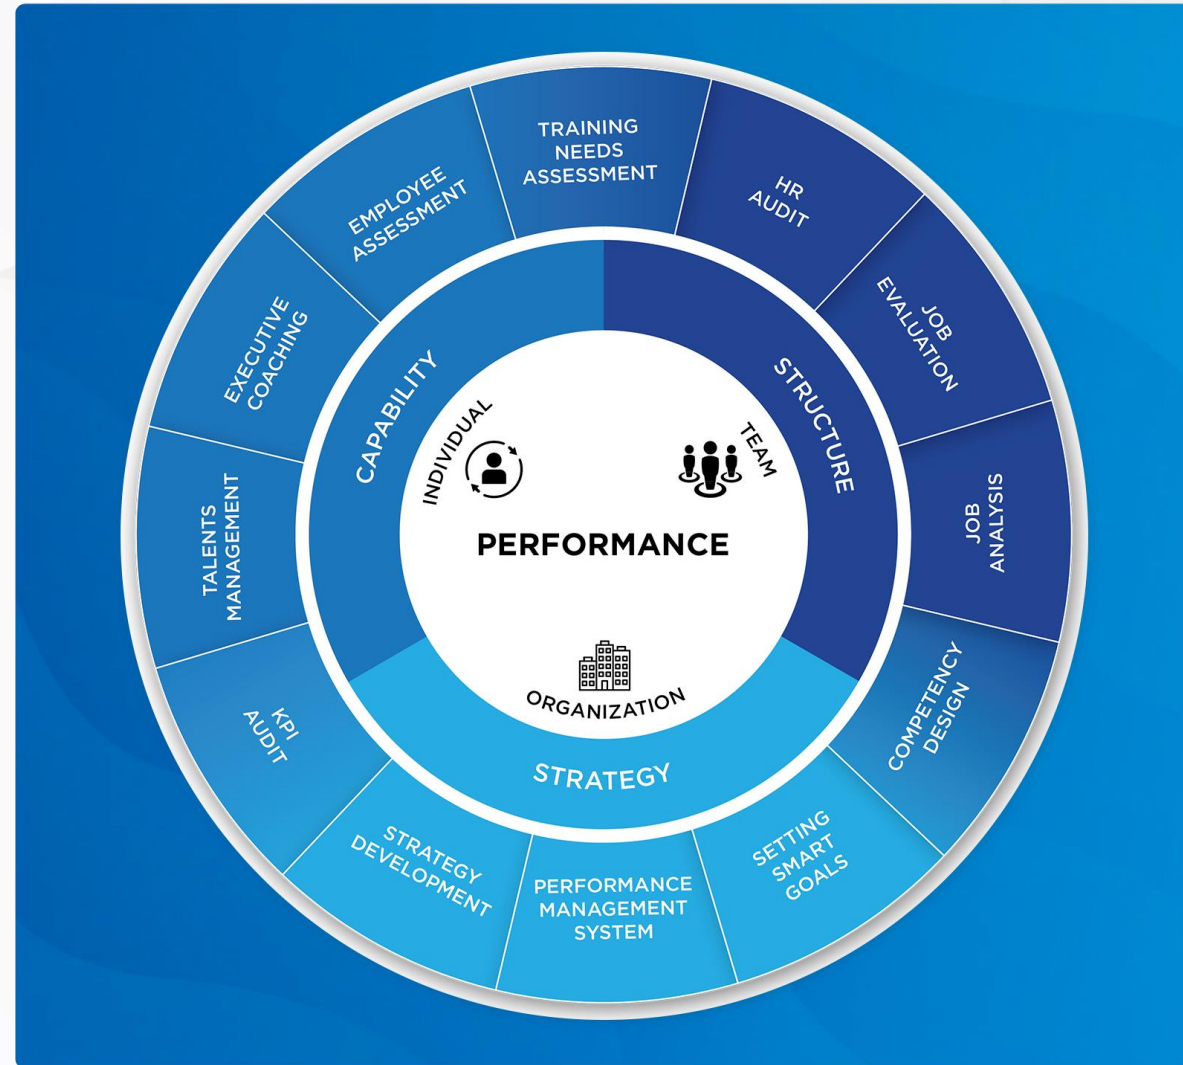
TRAINING NEEDS ASSESSMENT

HR AUDIT

JOB EVALUATION

JOB ANALYSIS

COMPETENCY DESIGN

SETTING SMART GOALS

PERFORMANCE MANAGEMENT SYSTEM

STRATEGY DEVELOPMENT

KPI AUDIT

TALENTS MANAGEMENT

EXECUTIVE COACHING

EMPLOYEE ASSESSMENT

CAPABILITY

STRUCTURE

STRATEGY

INDIVIDUAL

TEAM

PERFORMANCE

ORGANIZATION